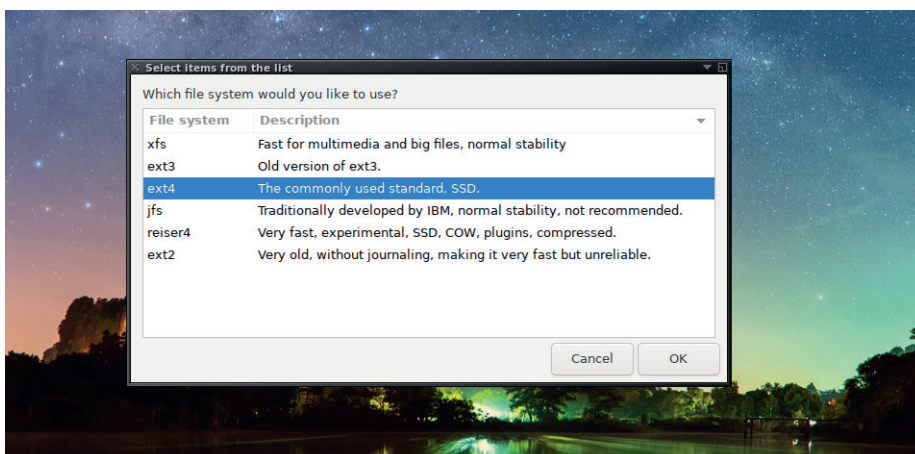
Select items from the list

Which file system would you like to use?

| File system | Description |
|---|---|
| xfs | Fast for multimedia and big files, normal stability |
| ext3 | Old version of ext3. |
| ext4 | The commonly used standard, SSD. |
| jfs | Traditionally developed by IBM, normal stability, not recommended. |
| reiser4 | Very fast, experimental, SSD, COW, plugins, compressed. |
| ext2 | Very old, without journaling, making it very fast but unreliable. |

Cancel OK